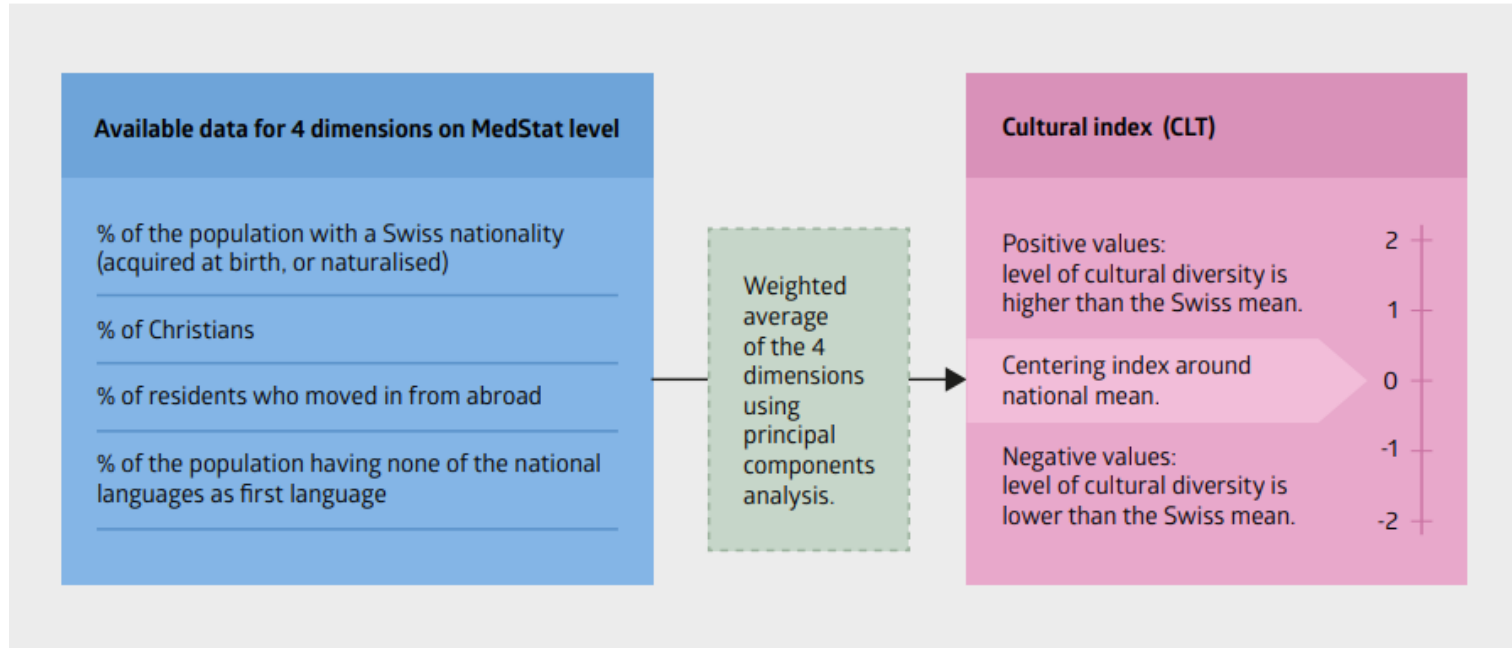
Available data for 4 dimensions on MedStat level

% of the population with a Swiss nationality (acquired at birth, or naturalised)

% of Christians

% of residents who moved in from abroad

% of the population having none of the national languages as first language

Weighted average of the 4 dimensions using principal components analysis.

Cultural index (CLT)

Positive values: level of cultural diversity is higher than the Swiss mean.

Centering index around national mean.

Negative values: level of cultural diversity is lower than the Swiss mean.

2

1

0

-1

-2